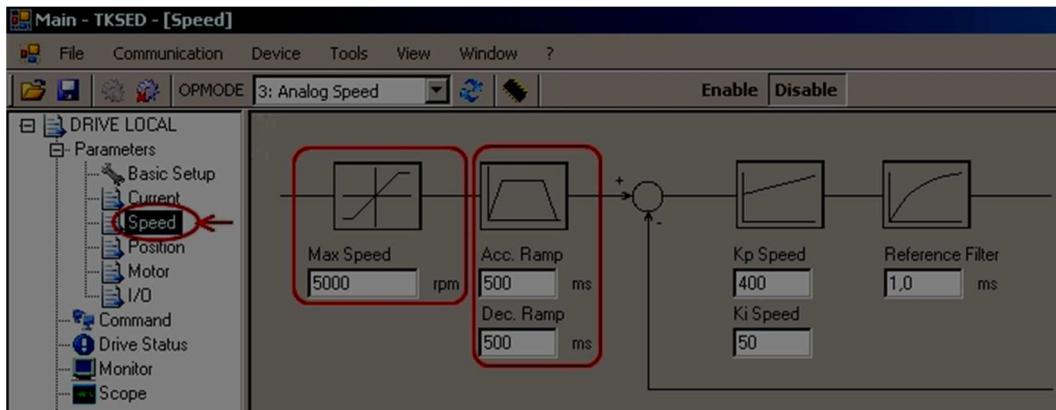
Main - TKSED - [Speed]

File Communication Device Tools View Window ?

OPMODE 3: Analog Speed

Enable Disable

DRIVE LOCAL
Parameters
Basic Setup
Current
Speed
Position
Motor
I/O
Command
Drive Status
Monitor
Scope

Max Speed
5000 rpm

Acc. Ramp
500 ms

Dec. Ramp
500 ms

+
-

Kp Speed
400

Ki Speed
50

Reference Filter
1,0 ms